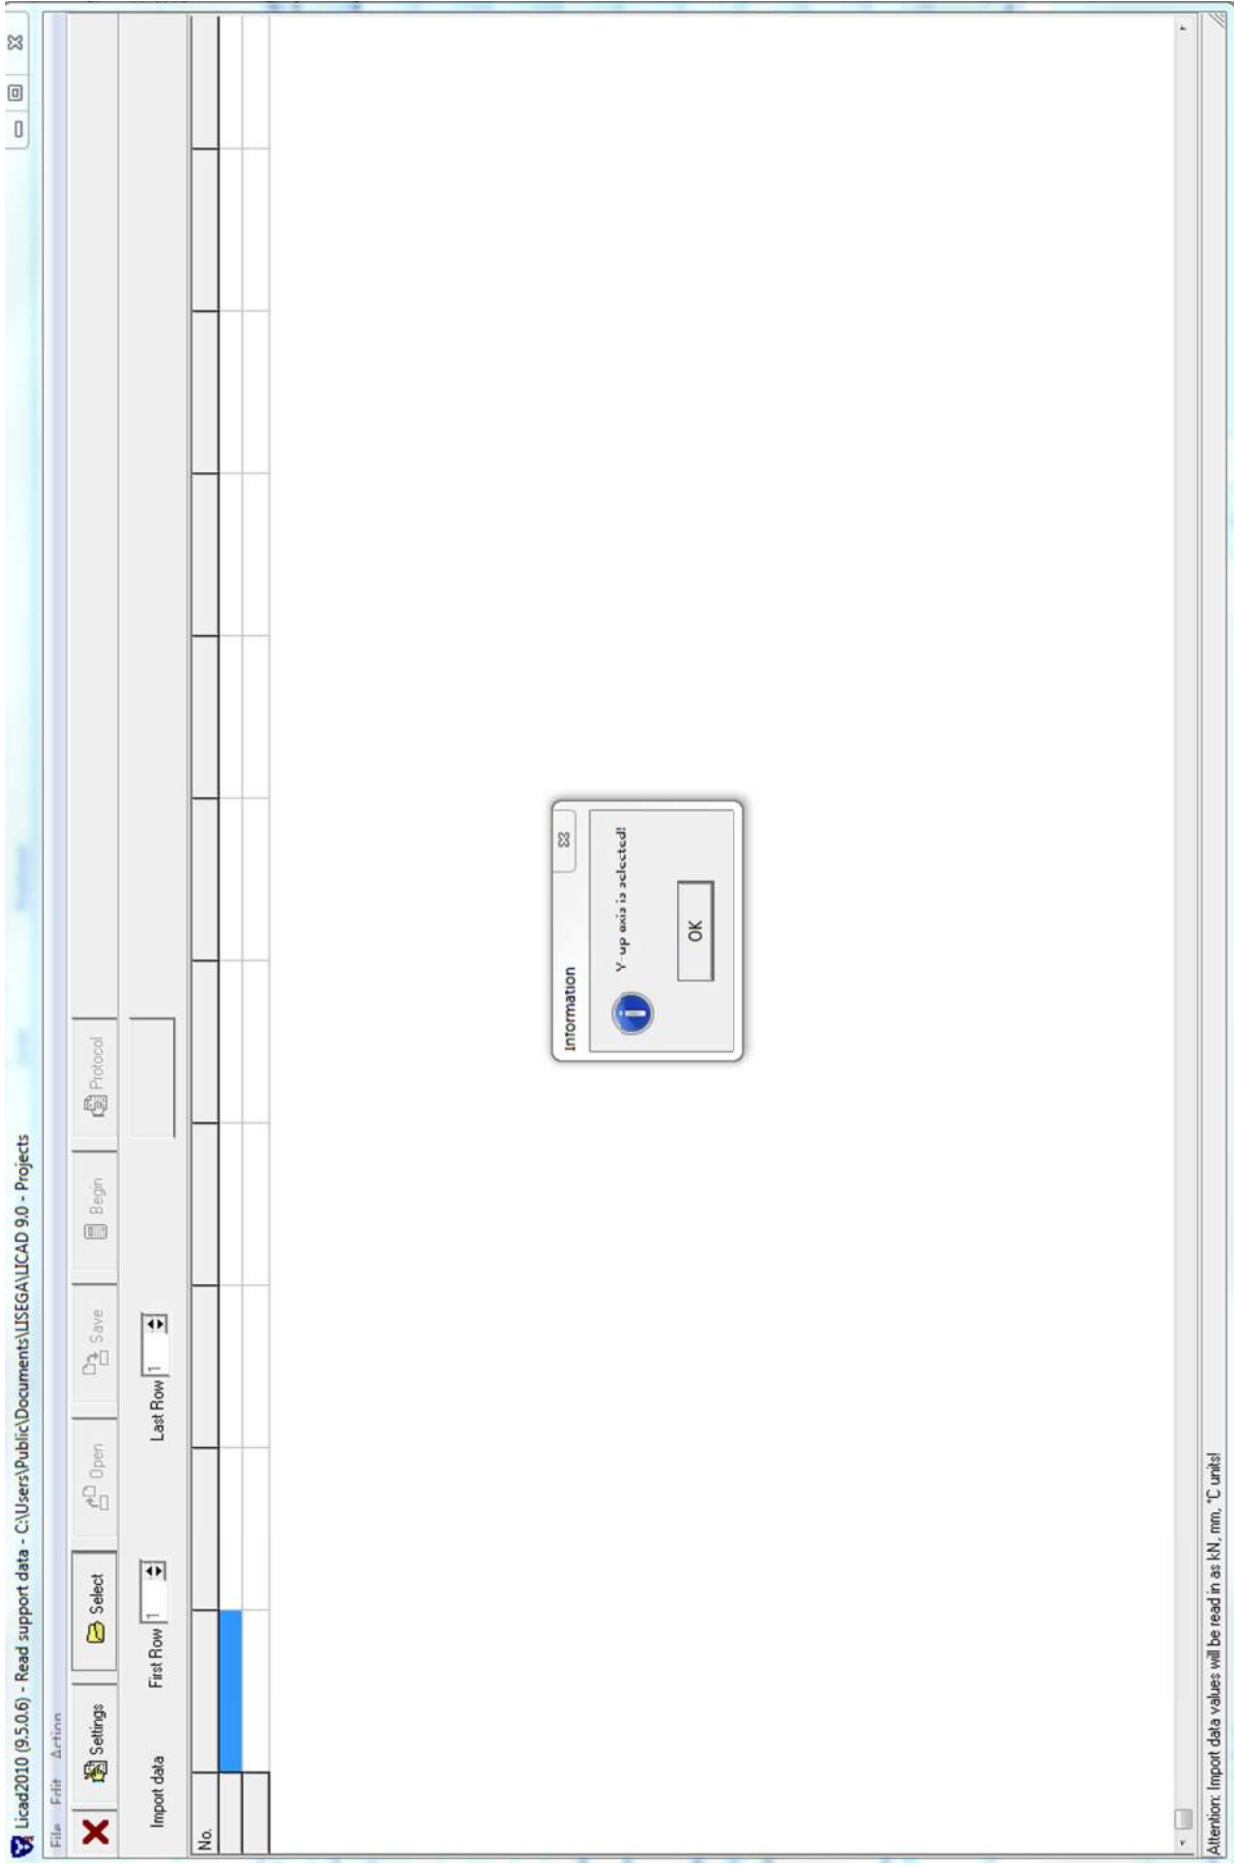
Licad2010 (9.5.0.6) - Read support data - C:\Users\Public\Documents\LISEGA\LICAD 9.0 - Projects

File Edit Action

Settings Select Open Save Begin Protocol

Import data First Row 1 Last Row 1

No.

Information

Y-up axis is selected!

OK

Attention: Import data values will be read in as kN, mm, °C units!